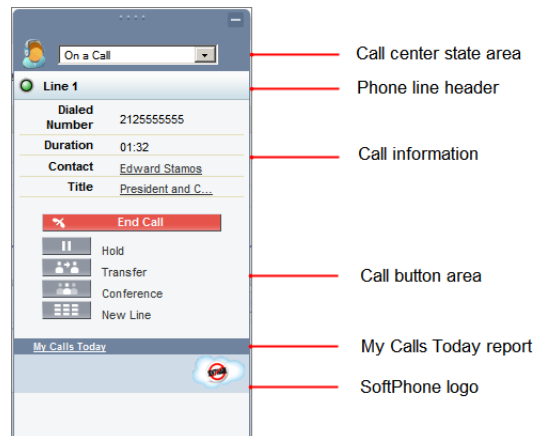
On a Call

Line 1

| Dialed Number | 2125555555 |
|---|---|
| Duration | 01:32 |
| Contact | Edward Stamos |
| Title | President and C... |

End Call

Hold

Transfer

Conference

New Line

My Calls Today

Call center state area

Phone line header

Call information

Call button area

My Calls Today report

SoftPhone logo